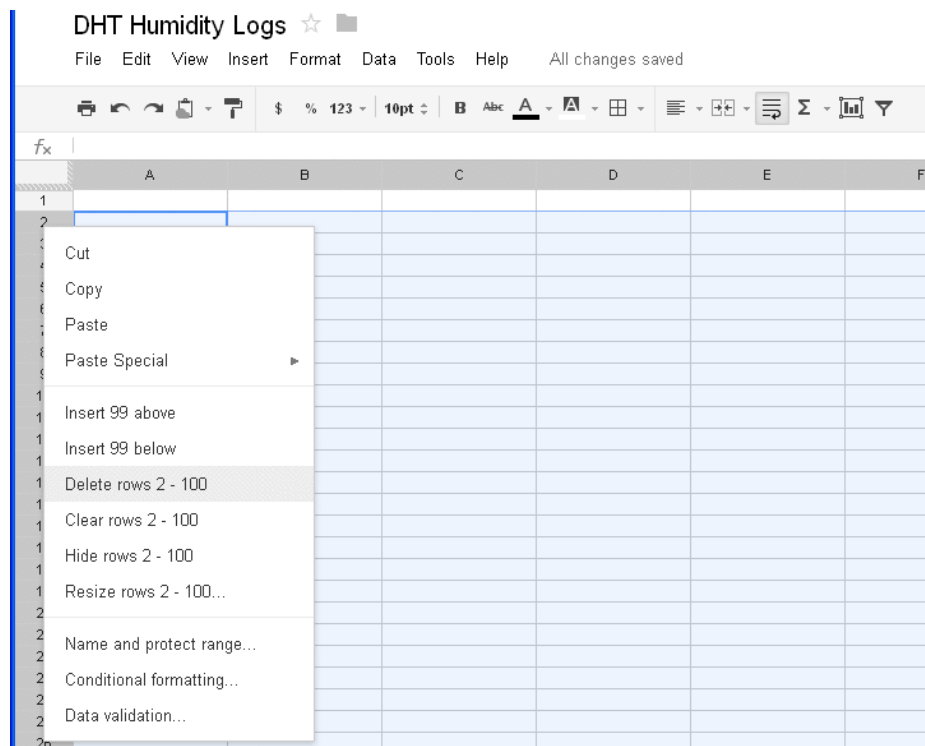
DHT Humidity Logs

File Edit View Insert Format Data Tools Help All changes saved

$ % 123 10pt B Abc A Σ

$f_x$

A B C D E F

1
2

Cut
Copy
Paste
Paste Special

Insert 99 above
Insert 99 below
Delete rows 2 - 100
Clear rows 2 - 100
Hide rows 2 - 100
Resize rows 2 - 100...

Name and protect range...
Conditional formatting...
Data validation...